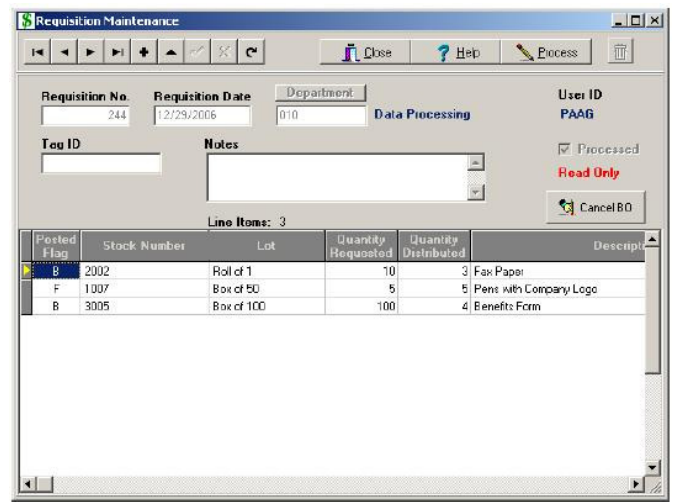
Requisition Maintenance

Close Help Process

Requisition No. 244
Requisition Date 12/29/2006
Department 010 Data Processing
User ID PAAG

Tag ID
Notes
Processed
Read Only
Cancel BO

Line Items: 3

| Posted Flag | Stock Number | Lot | Quantity Requested | Quantity Distributed | Descript |
|---|---|---|---|---|---|
| B | 2002 | Roll of 1 | 10 | 3 | Fax Paper |
| F | 1007 | Box of 50 | 5 | 5 | Pens with Company Logo |
| B | 3005 | Box of 100 | 100 | 4 | Benefits Form |